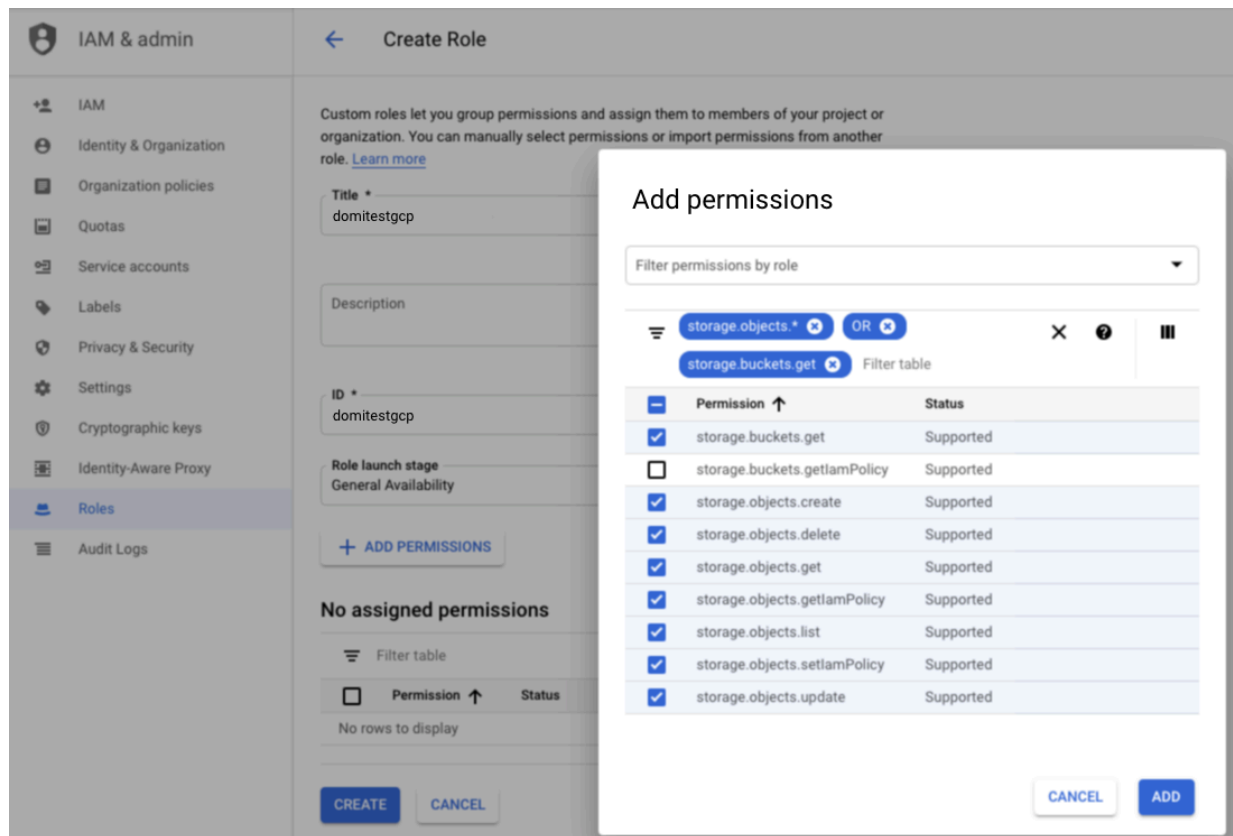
IAM & admin

Create Role

IAM
Identity & Organization
Organization policies
Quotas
Service accounts
Labels
Privacy & Security
Settings
Cryptographic keys
Identity-Aware Proxy
Roles
Audit Logs

Custom roles let you group permissions and assign them to members of your project or organization. You can manually select permissions or import permissions from another role. Learn more

Title *
domitestgcp

Description

ID *
domitestgcp

Role launch stage
General Availability

+ ADD PERMISSIONS

No assigned permissions

Filter table

| Permission ↑ | Status |
|---|---|
| No rows to display | |

CREATE CANCEL

Add permissions

Filter permissions by role

storage.objects.* OR storage.buckets.get Filter table

| Permission ↑ | Status |
|---|---|
| storage.buckets.get | Supported |
| storage.buckets.getIamPolicy | Supported |
| storage.objects.create | Supported |
| storage.objects.delete | Supported |
| storage.objects.get | Supported |
| storage.objects.getIamPolicy | Supported |
| storage.objects.list | Supported |
| storage.objects.setIamPolicy | Supported |
| storage.objects.update | Supported |

CANCEL ADD